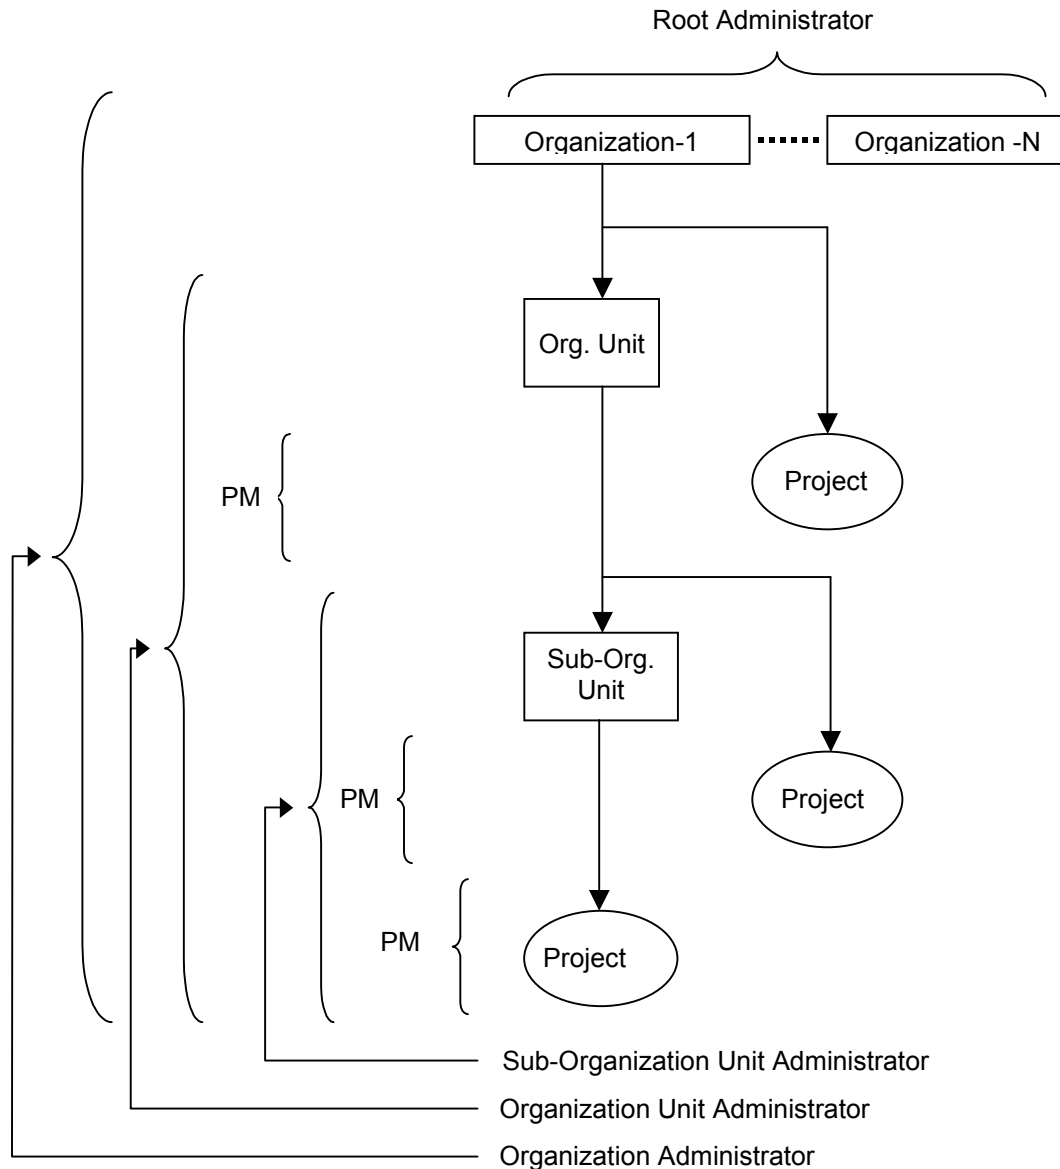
Root Administrator

Organization-1

Organization -N

Org. Unit

Project

PM

Sub-Org. Unit

Project

PM

PM

Project

Sub-Organization Unit Administrator

Organization Unit Administrator

Organization Administrator